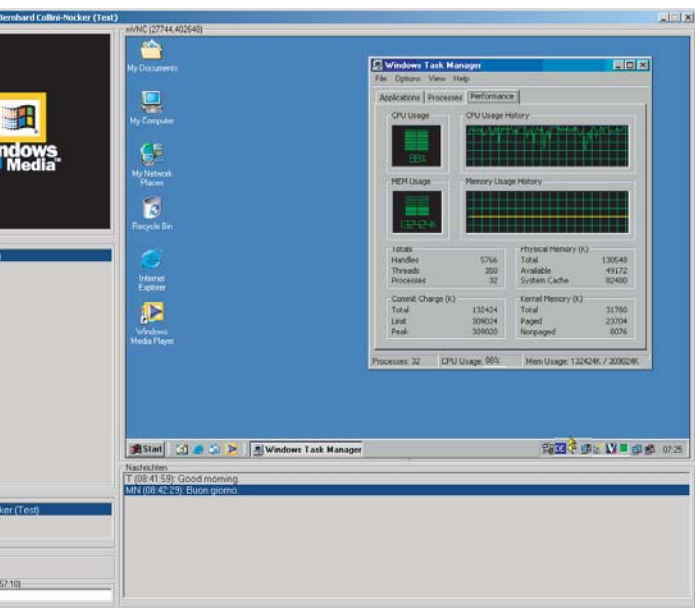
Bernhard Collini-Nocker (Test)

ndows
Media

cker (Test)

57.10)

eVNC (27744,402648)

My Documents

My Computer

My Network Places

Recycle Bin

Internet Explorer

Windows Media Player

Windows Task Manager

File Options View Help

Applications Processes Performance

CPU Usage

CPU Usage History

88%

MEM Usage

Memory Usage History

132424K

| Totals | |
|---|---|
| Handles | 5766 |
| Threads | 350 |
| Processes | 32 |

| Physical Memory (K) | |
|---|---|
| Total | 130540 |
| Available | 49172 |
| System Cache | 82480 |

| Commit Charge (K) | |
|---|---|
| Total | 132424 |
| Limit | 309024 |
| Peak | 309020 |

| Kernel Memory (K) | |
|---|---|
| Total | 31780 |
| Paged | 23704 |
| Nonpaged | 8076 |

Processes: 32 CPU Usage: 88% Mem Usage: 132424K / 309024K

Start Windows Task Manager 07:25

Nachrichten
T (08:41:59): Good morning.
MN (08:42:29): Buon giorno.